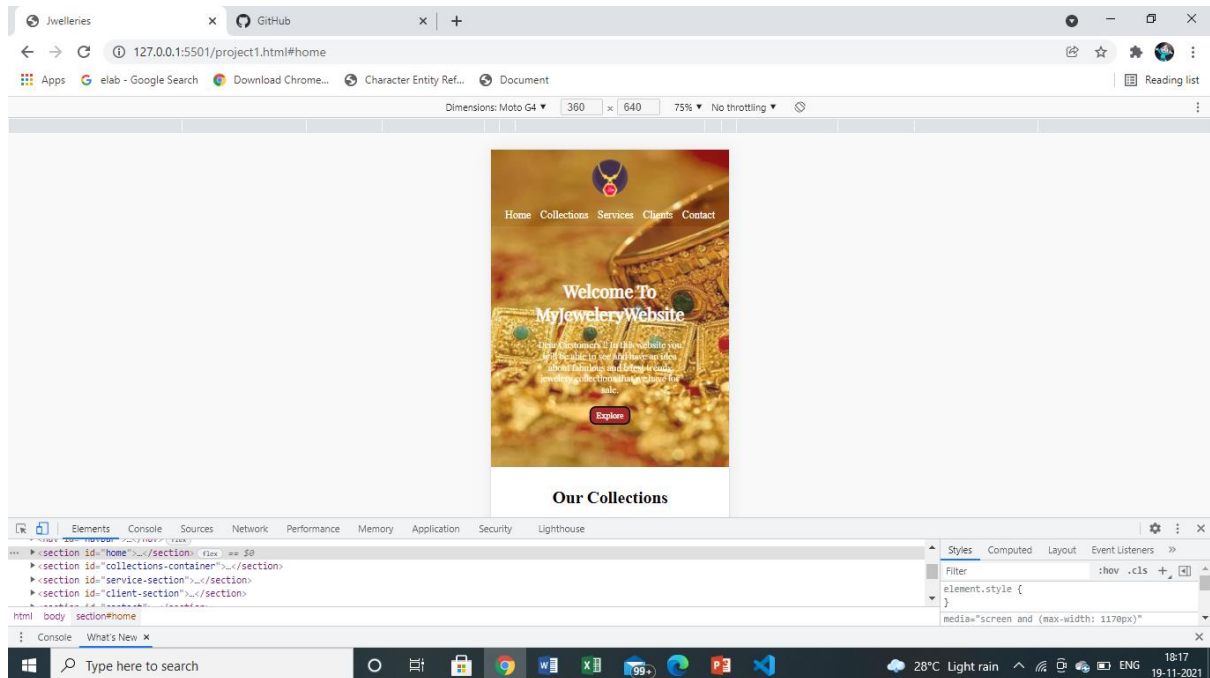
Jwelleries × GitHub × +

127.0.0.1:5501/project1.html#home

Apps elab - Google Search Download Chrome... Character Entity Ref... Document Reading list

Dimensions: Moto G4 ▼ 360 × 640 75% ▼ No throttling ▼

Home Collections Services Clients Contact

Welcome To MyJeweleryWebsite

Dear Customers !! In this website you will be able to see and have an idea about fabulous and latest trendy jewelery collections that we have for sale.

Explore

Our Collections

Elements Console Sources Network Performance Memory Application Security Lighthouse

▶<section id="home">…</section> flex == $0
▶<section id="collections-container">…</section>
▶<section id="service-section">…</section>
▶<section id="client-section">…</section>

html body section#home

Styles Computed Layout Event Listeners »
Filter :hov .cls +
element.style {
}
media="screen and (max-width: 1170px)"

Console What's New ×

Type here to search

99+

28°C Light rain ENG 18:17 19-11-2021